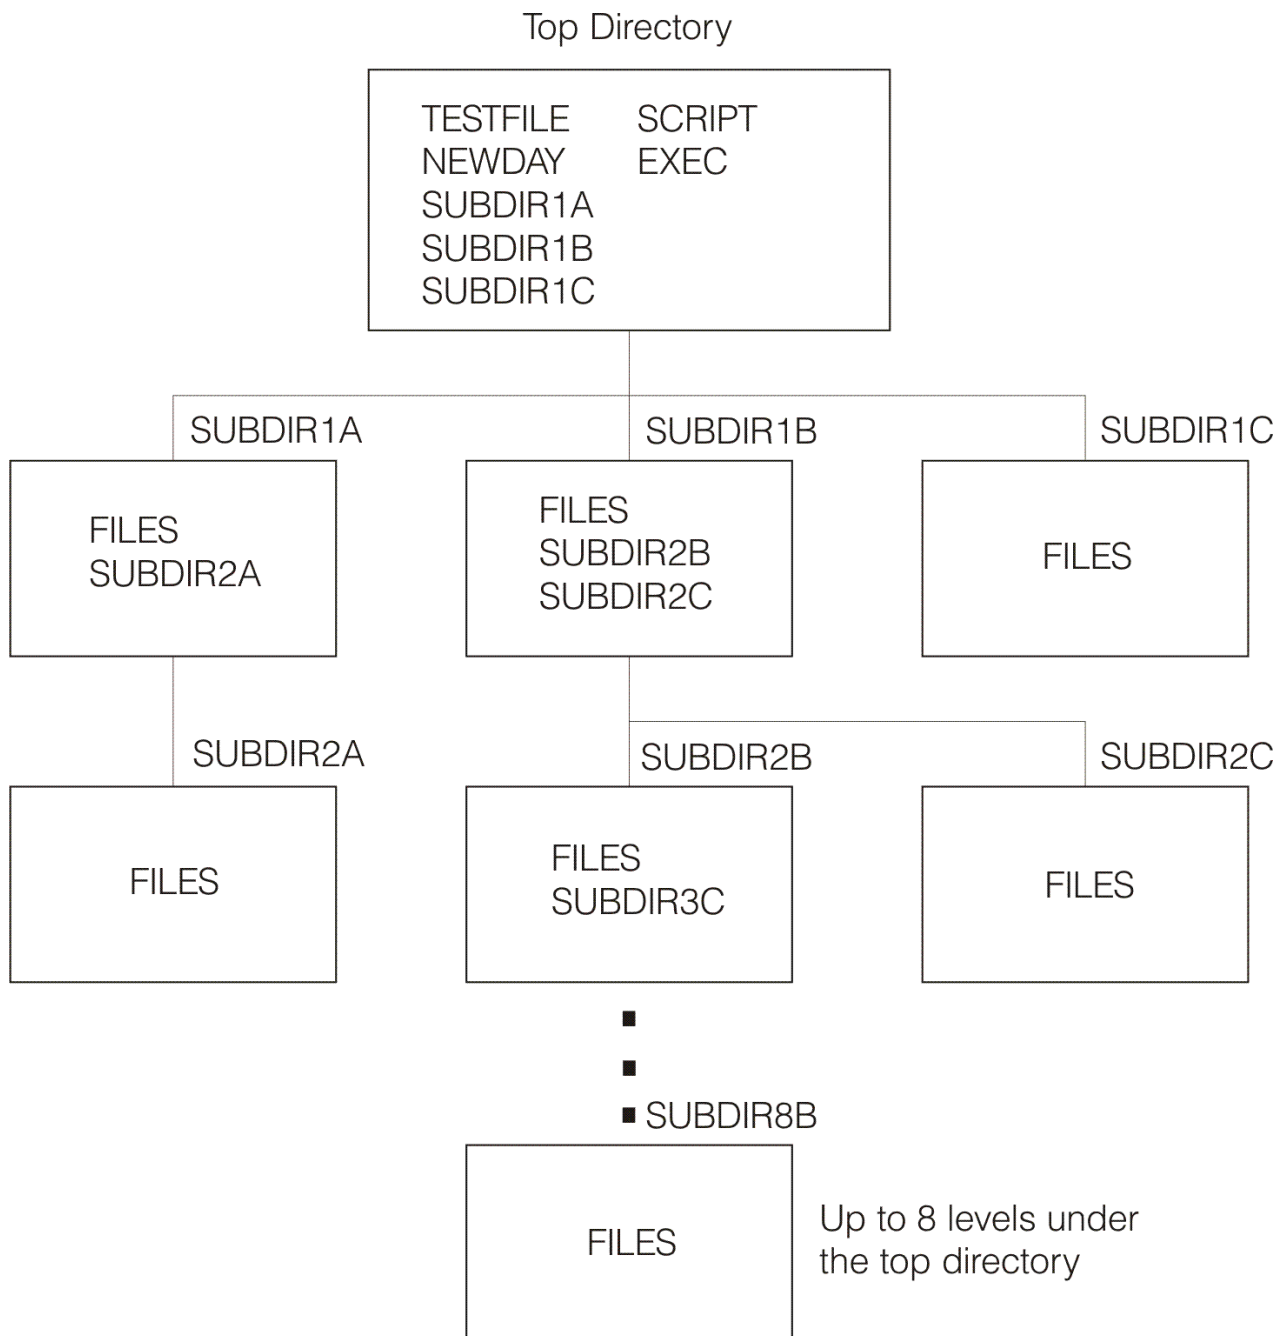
Top Directory

TESTFILE SCRIPT
NEWDAY EXEC
SUBDIR1A
SUBDIR1B
SUBDIR1C

SUBDIR1A

FILES
SUBDIR2A

SUBDIR1B

FILES
SUBDIR2B
SUBDIR2C

SUBDIR1C

FILES

SUBDIR2A

FILES

SUBDIR2B

FILES
SUBDIR3C

SUBDIR2C

FILES

SUBDIR8B

FILES

Up to 8 levels under the top directory